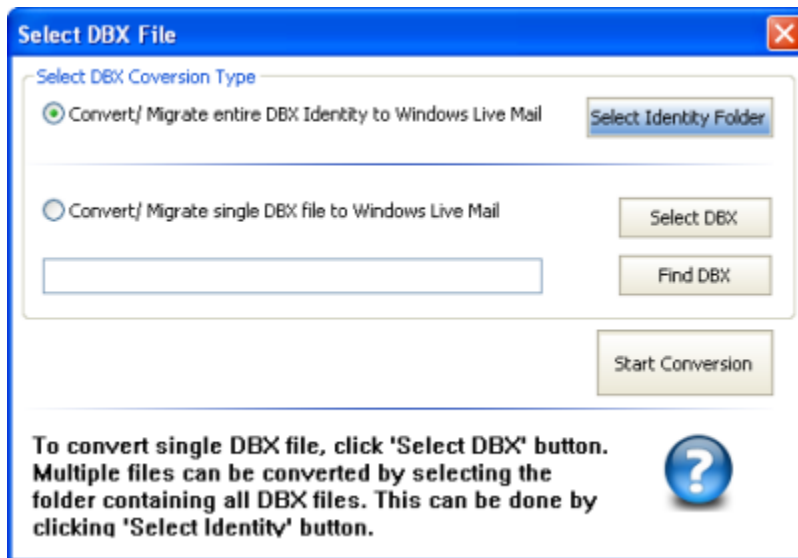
Select DBX File

Select DBX Coversion Type

Convert/ Migrate entire DBX Identity to Windows Live Mail

Select Identity Folder

Convert/ Migrate single DBX file to Windows Live Mail

Select DBX

Find DBX

Start Conversion

To convert single DBX file, click 'Select DBX' button. Multiple files can be converted by selecting the folder containing all DBX files. This can be done by clicking 'Select Identity' button.